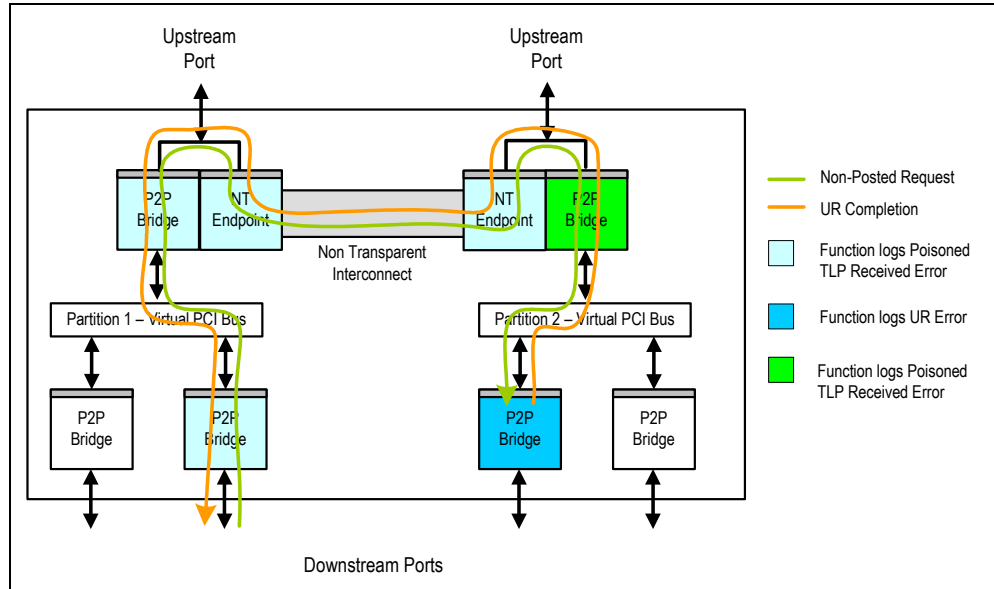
Upstream Port

Upstream Port

P2P Bridge

NT Endpoint

NT Endpoint

P2P Bridge

Non Transparent Interconnect

Partition 1 – Virtual PCI Bus

Partition 2 – Virtual PCI Bus

P2P Bridge

P2P Bridge

P2P Bridge

P2P Bridge

Downstream Ports

Non-Posted Request

UR Completion

Function logs Poisoned TLP Received Error

Function logs UR Error

Function logs Poisoned TLP Received Error